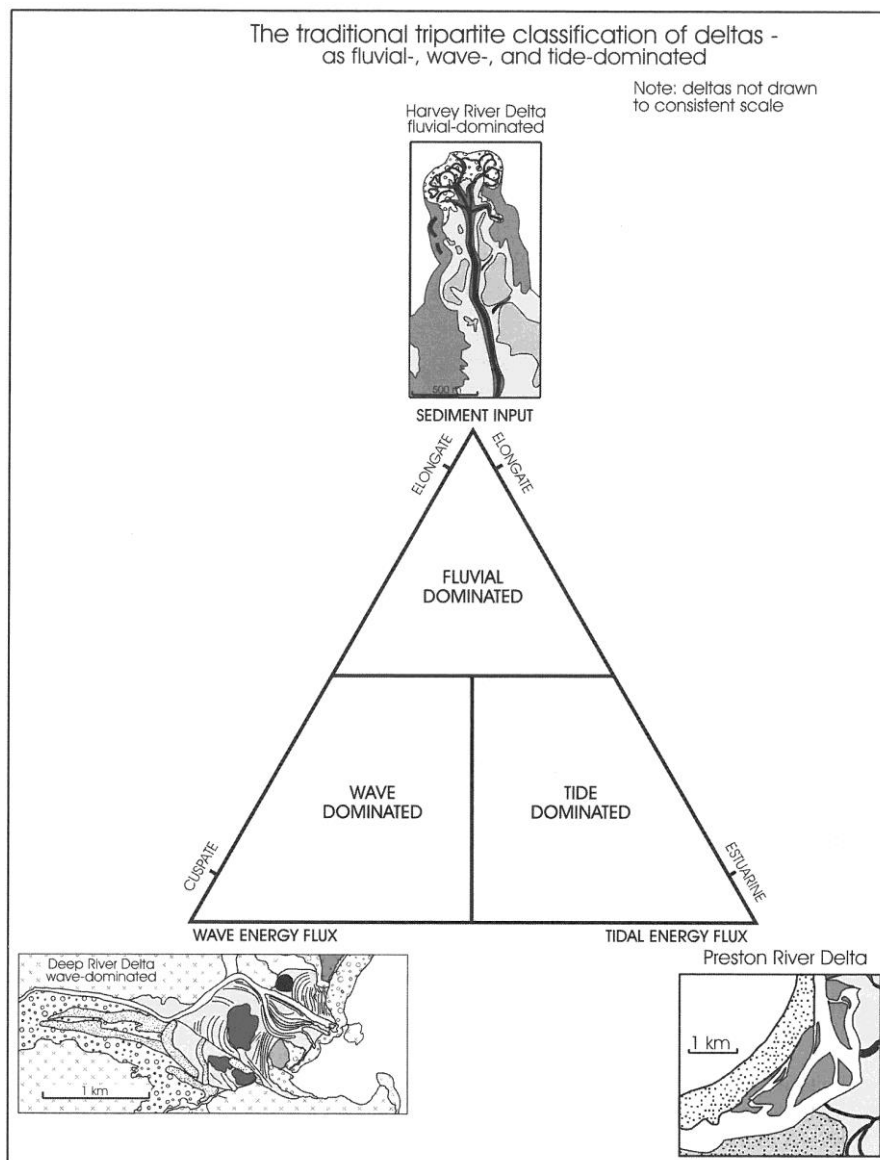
The traditional tripartite classification of deltas - as fluvial-, wave-, and tide-dominated

Note: deltas not drawn to consistent scale

Harvey River Delta
fluvial-dominated

500 m

SEDIMENT INPUT

ELONGATE

ELONGATE

FLUVIAL
DOMINATED

WAVE
DOMINATED

TIDE
DOMINATED

CUSPATE

ESTUARINE

WAVE ENERGY FLUX

TIDAL ENERGY FLUX

Deep River Delta
wave-dominated

1 km

Preston River Delta

1 km